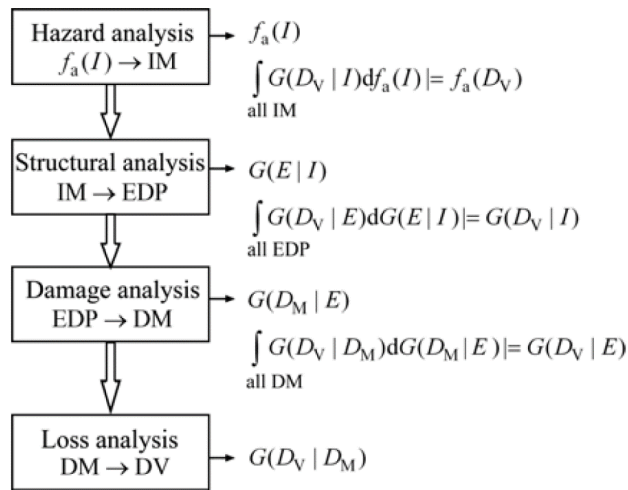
Hazard analysis
$f_a(I) \rightarrow \text{IM}$

$f_a(I)$

$\int_{\text{all IM}} G(D_V \mid I) \mathrm{d}f_a(I) \mid = f_a(D_V)$

Structural analysis
$\text{IM} \rightarrow \text{EDP}$

$G(E \mid I)$

$\int_{\text{all EDP}} G(D_V \mid E) \mathrm{d}G(E \mid I) \mid = G(D_V \mid I)$

Damage analysis
$\text{EDP} \rightarrow \text{DM}$

$G(D_M \mid E)$

$\int_{\text{all DM}} G(D_V \mid D_M) \mathrm{d}G(D_M \mid E) \mid = G(D_V \mid E)$

Loss analysis
$\text{DM} \rightarrow \text{DV}$

$G(D_V \mid D_M)$